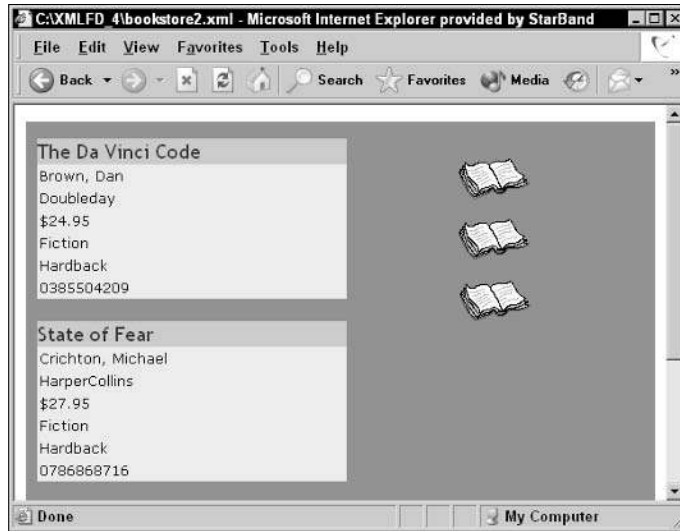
C:\XMLFD_4\bookstore2.xml - Microsoft Internet Explorer provided by StarBand

File Edit View Favorites Tools Help

Back Search Favorites Media

The Da Vinci Code
Brown, Dan
Doubleday
$24.95
Fiction
Hardback
0385504209

State of Fear
Crichton, Michael
HarperCollins
$27.95
Fiction
Hardback
0786868716

Done

My Computer